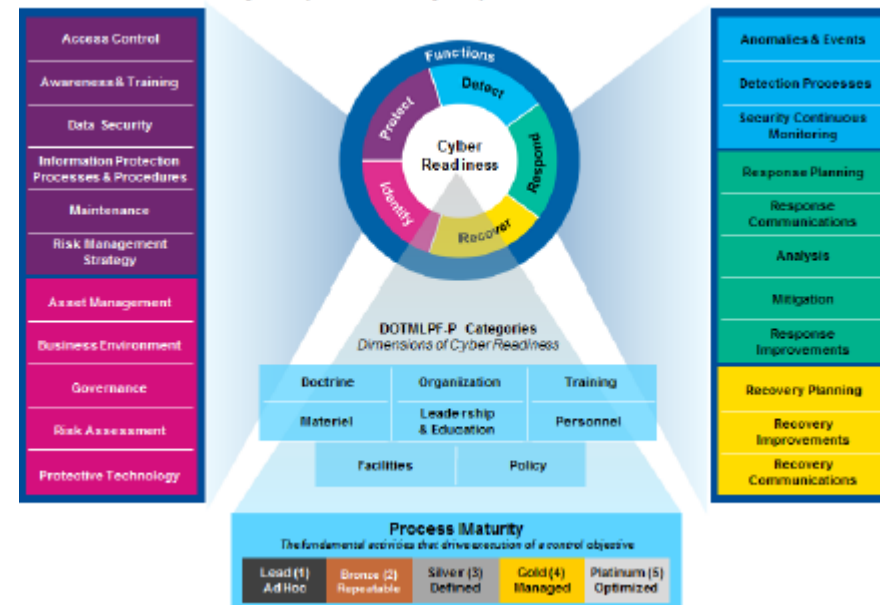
Access Control

Awareness & Training

Data Security

Information Protection Processes & Procedures

Maintenance

Risk Management Strategy

Asset Management

Business Environment

Governance

Risk Assessment

Protective Technology

Functions

Detect

Respond

Recover

Identify

Protect

Cyber Readiness

Anomalies & Events

Detection Processes

Security Continuous Monitoring

Response Planning

Response Communications

Analysis

Mitigation

Response Improvements

Recovery Planning

Recovery Improvements

Recovery Communications

DOTMLPF-P Categories
Dimensions of Cyber Readiness

| Doctrine | Organization | Training |
|---|---|---|
| Materiel | Leadership & Education | Personnel |

| Facilities | Policy |
|---|---|

Process Maturity
The fundamental activities that drive execution of a control objective

| Lead (1) Ad Hoc | Bronze (2) Repeatable | Silver (3) Defined | Gold (4) Managed | Platinum (5) Optimized |
|---|---|---|---|---|